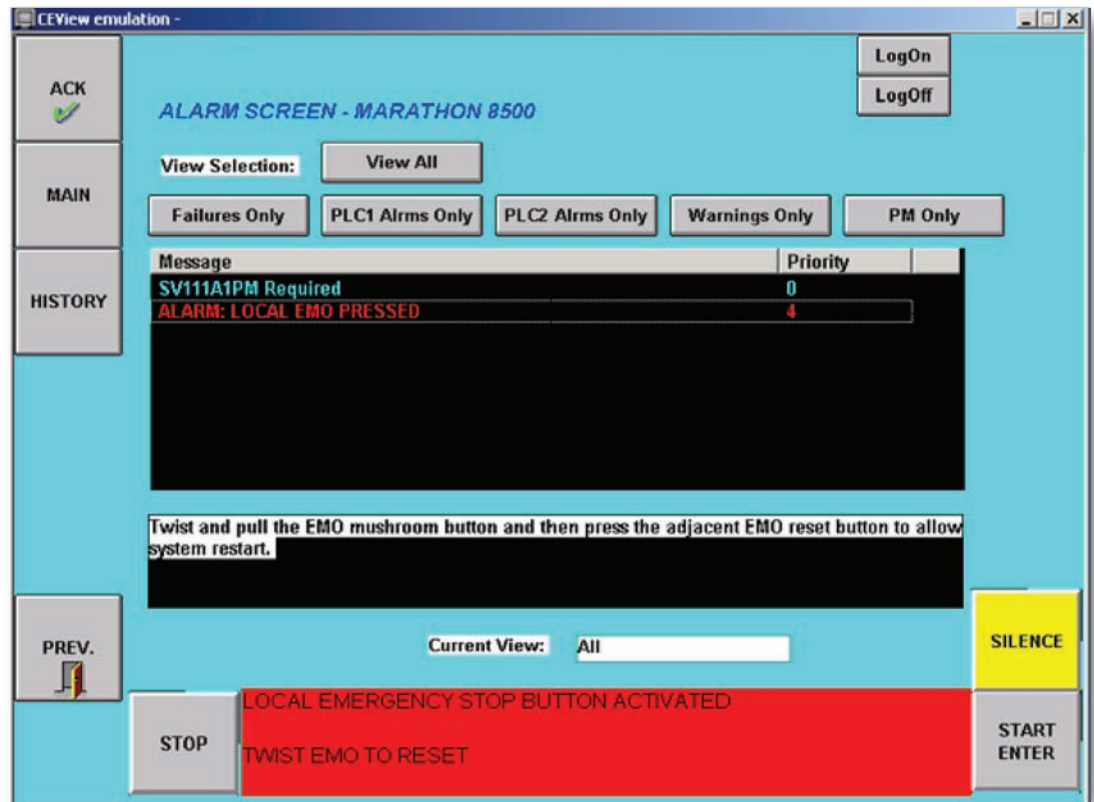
CEView emulation -

ACK

LogOn

LogOff

ALARM SCREEN - MARATHON 8500

View Selection:

View All

MAIN

Failures Only

PLC1 Alrms Only

PLC2 Alrms Only

Warnings Only

PM Only

| Message | Priority |
|---|---|
| SV111A1PM Required | 0 |
| ALARM: LOCAL EMO PRESSED | 4 |

HISTORY

Twist and pull the EMO mushroom button and then press the adjacent EMO reset button to allow system restart.

PREV.

Current View:

All

SILENCE

STOP

LOCAL EMERGENCY STOP BUTTON ACTIVATED

TWIST EMO TO RESET

START
ENTER